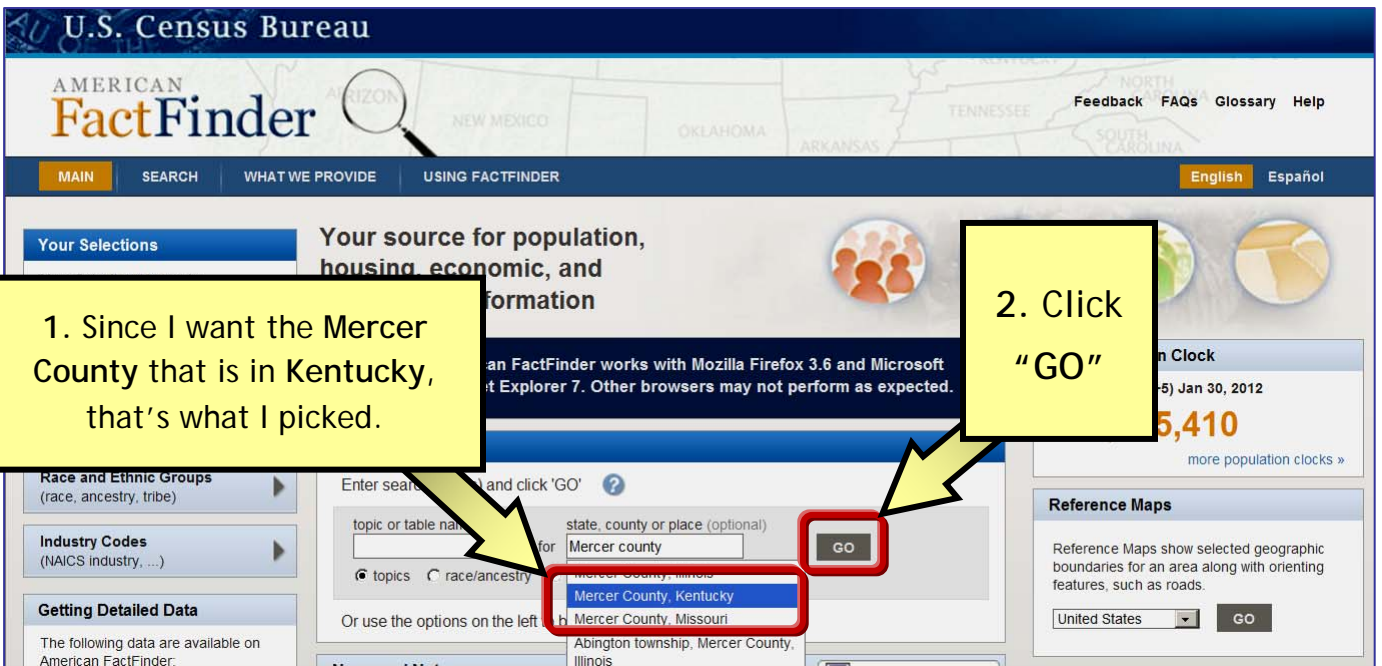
U.S. Census Bureau

AMERICAN FactFinder

ARIZONA NEW MEXICO OKLAHOMA ARKANSAS TENNESSEE KENTUCKY NORTH CAROLINA SOUTH CAROLINA

Feedback FAQs Glossary Help

MAIN SEARCH WHAT WE PROVIDE USING FACTFINDER English Español

Your Selections

Your source for population, housing, economic, and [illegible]formation

1. Since I want the Mercer County that is in Kentucky, that's what I picked.

2. Click "GO"

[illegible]an FactFinder works with Mozilla Firefox 3.6 and Microsoft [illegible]et Explorer 7. Other browsers may not perform as expected.

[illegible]n Clock

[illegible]5) Jan 30, 2012

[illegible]5,410

more population clocks »

Race and Ethnic Groups (race, ancestry, tribe)

Industry Codes (NAICS industry, ...)

Getting Detailed Data

The following data are available on American FactFinder:

Enter sear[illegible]) and click 'GO'

topic or table na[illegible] for

state, county or place (optional)

Mercer county

GO

topics race/ancestry

Mercer County, Illinois
Mercer County, Kentucky
Mercer County, Missouri
Abington township, Mercer County, Illinois

Or use the options on the left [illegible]

Reference Maps

Reference Maps show selected geographic boundaries for an area along with orienting features, such as roads.

United States

GO